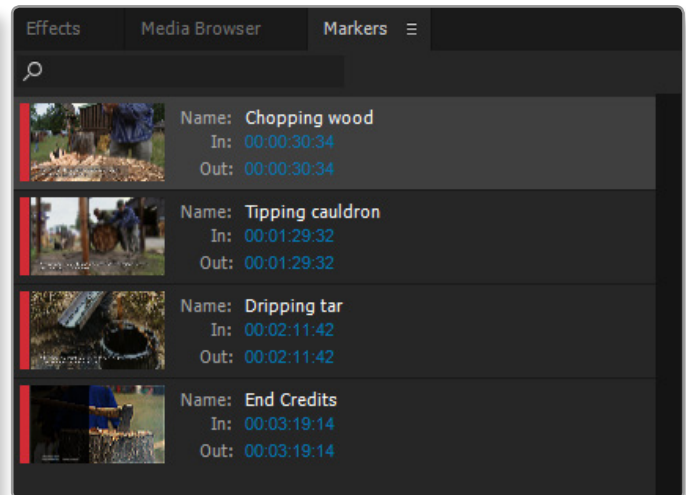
Effects | Media Browser | Markers ☰

Name: Chopping wood
In: 00:00:30:34
Out: 00:00:30:34

Name: Tipping cauldron
In: 00:01:29:32
Out: 00:01:29:32

Name: Dripping tar
In: 00:02:11:42
Out: 00:02:11:42

Name: End Credits
In: 00:03:19:14
Out: 00:03:19:14